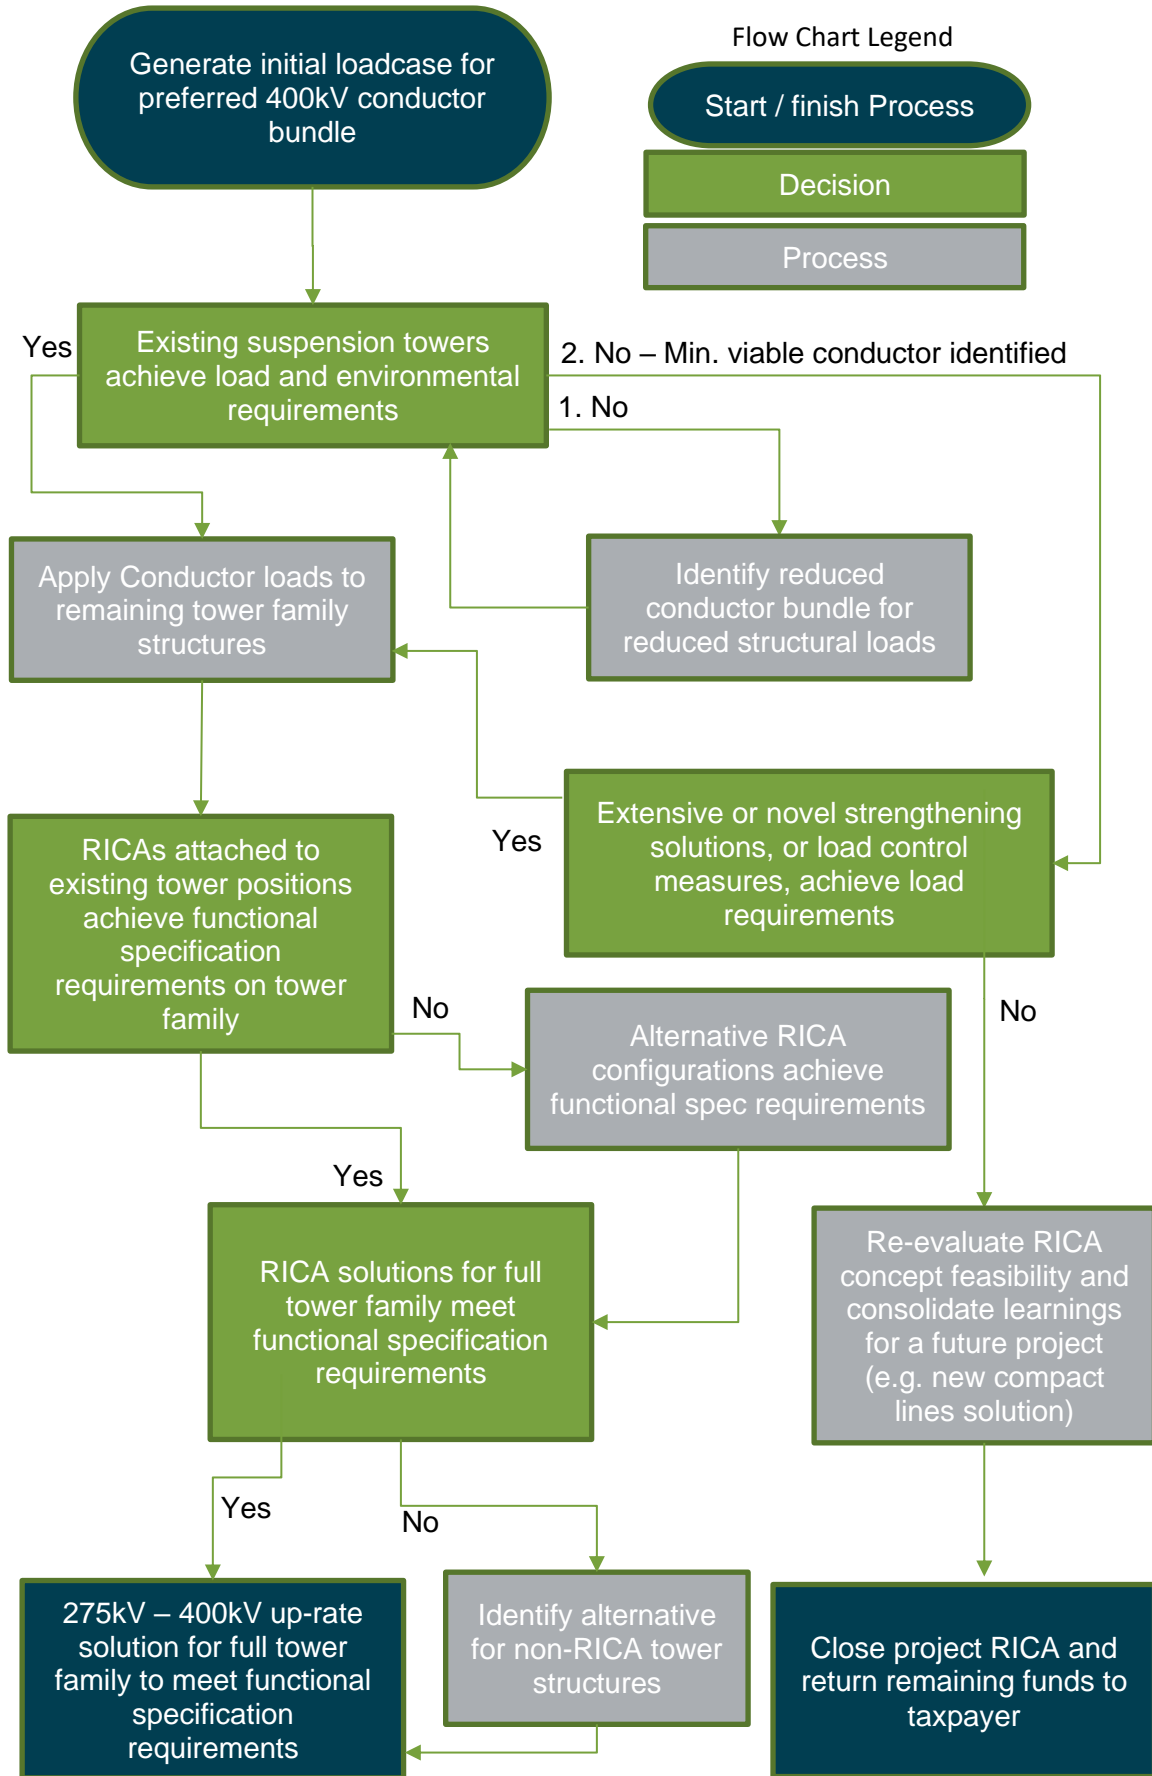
Generate initial loadcase for preferred 400kV conductor bundle

Flow Chart Legend

Start / finish Process

Decision

Process

Yes

Existing suspension towers achieve load and environmental requirements

2. No – Min. viable conductor identified

1. No

Apply Conductor loads to remaining tower family structures

Identify reduced conductor bundle for reduced structural loads

Yes

Extensive or novel strengthening solutions, or load control measures, achieve load requirements

RICAs attached to existing tower positions achieve functional specification requirements on tower family

No

Alternative RICA configurations achieve functional spec requirements

No

Yes

RICA solutions for full tower family meet functional specification requirements

Re-evaluate RICA concept feasibility and consolidate learnings for a future project (e.g. new compact lines solution)

Yes

No

275kV – 400kV up-rate solution for full tower family to meet functional specification requirements

Identify alternative for non-RICA tower structures

Close project RICA and return remaining funds to taxpayer